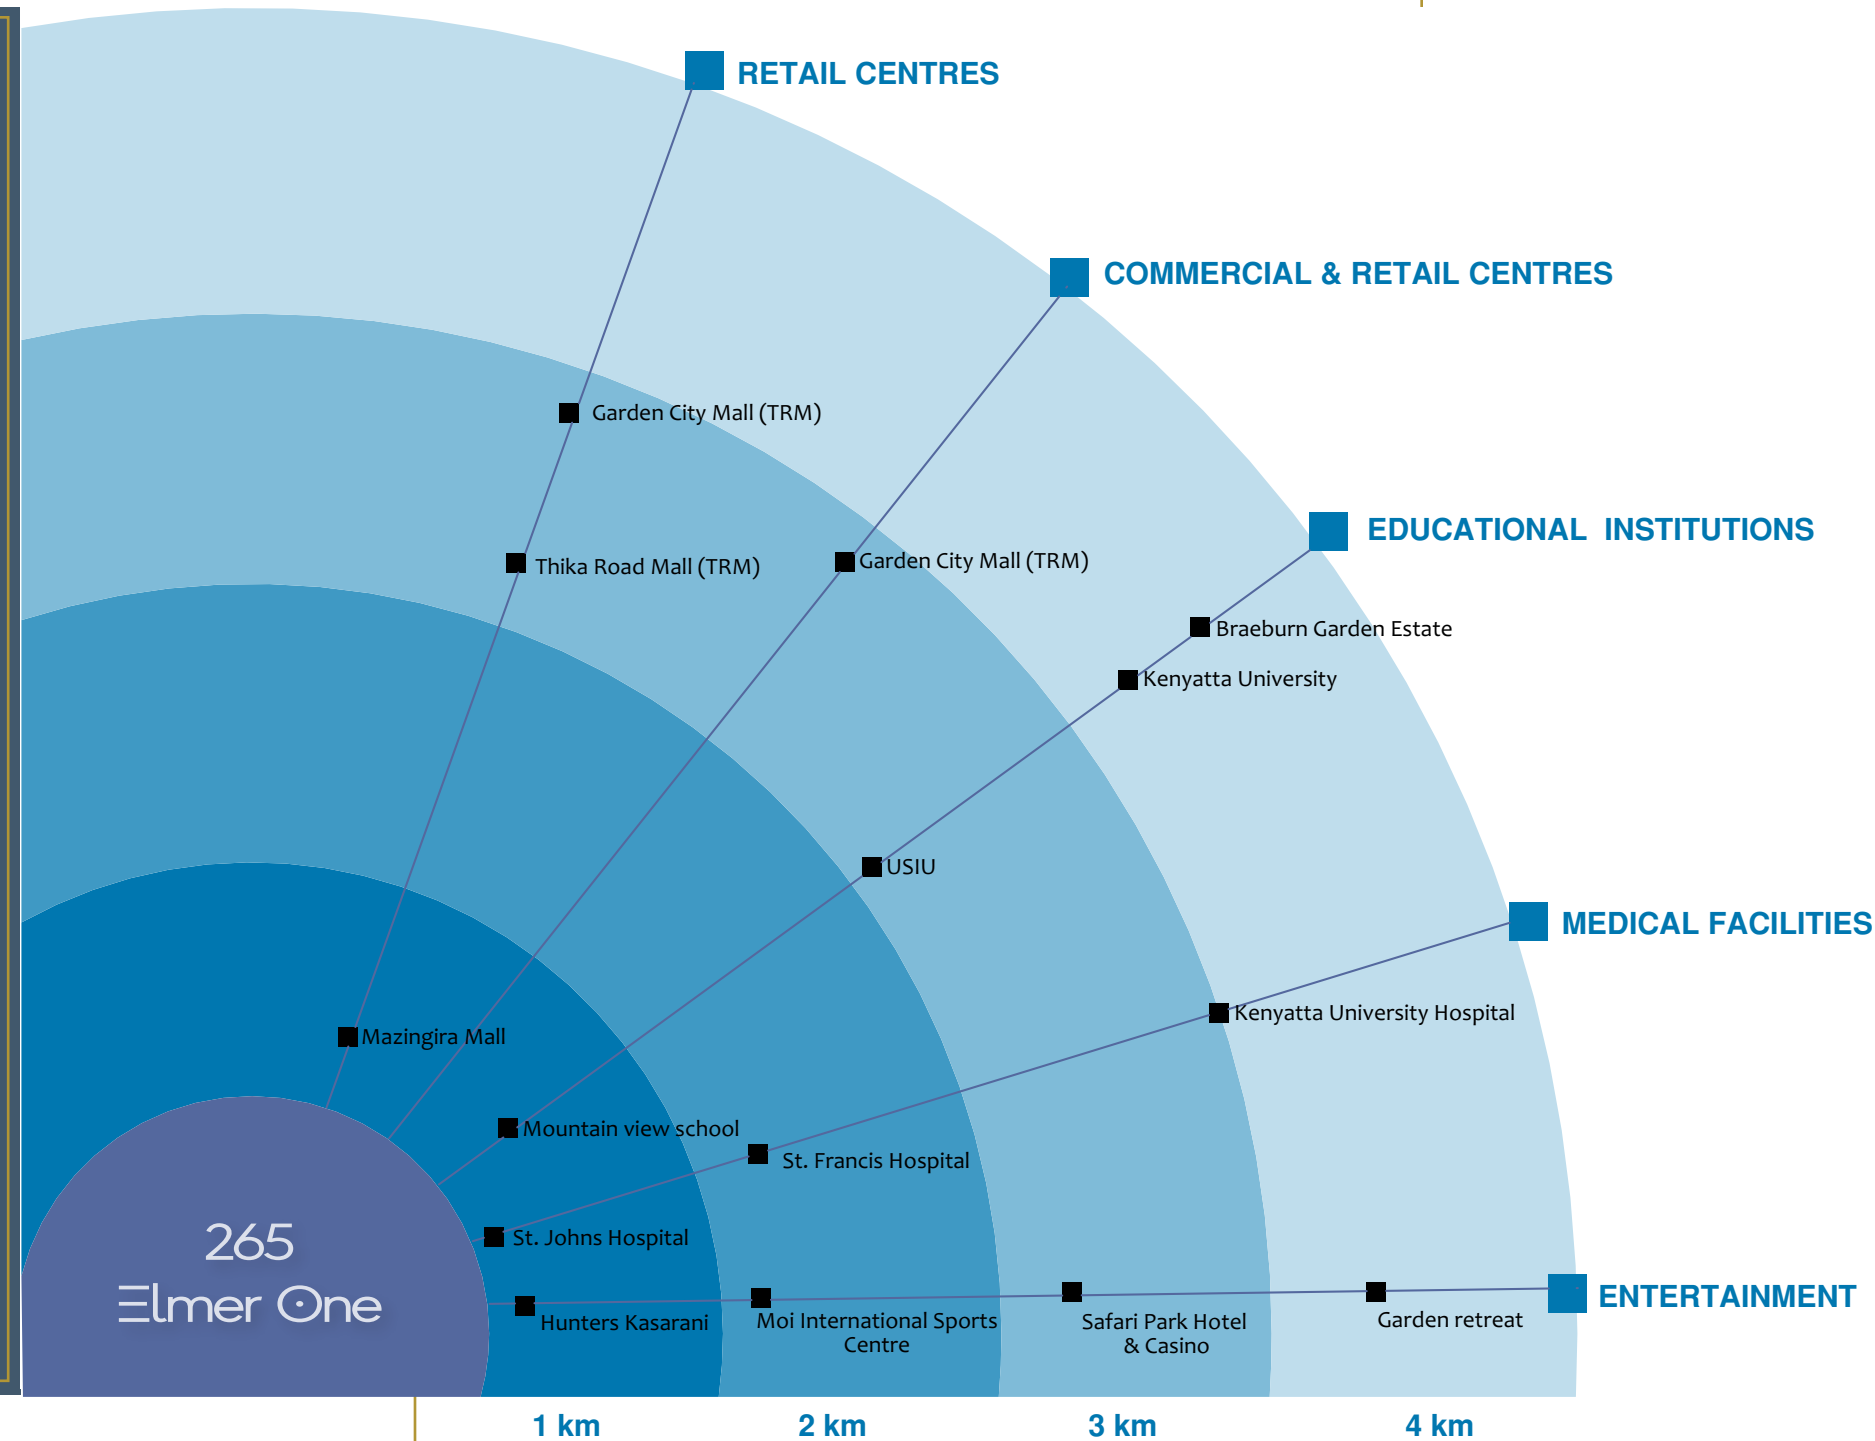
RETAIL CENTRES

COMMERCIAL & RETAIL CENTRES

EDUCATIONAL INSTITUTIONS

MEDICAL FACILITIES

ENTERTAINMENT

Garden City Mall (TRM)

Thika Road Mall (TRM)

Garden City Mall (TRM)

Braeburn Garden Estate

Kenyatta University

USIU

Kenyatta University Hospital

Mazingira Mall

Mountain view school

St. Francis Hospital

St. Johns Hospital

Hunters Kasarani

Moi International Sports Centre

Safari Park Hotel & Casino

Garden retreat

265
Elmer One

1 km
2 km
3 km
4 km